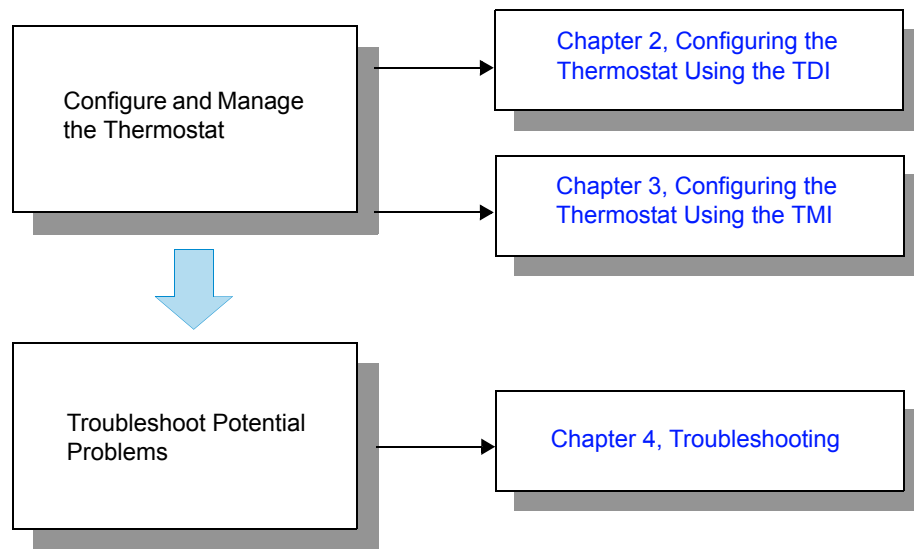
Configure and Manage the Thermostat

Chapter 2, Configuring the Thermostat Using the TDI

Chapter 3, Configuring the Thermostat Using the TMI

Troubleshoot Potential Problems

Chapter 4, Troubleshooting